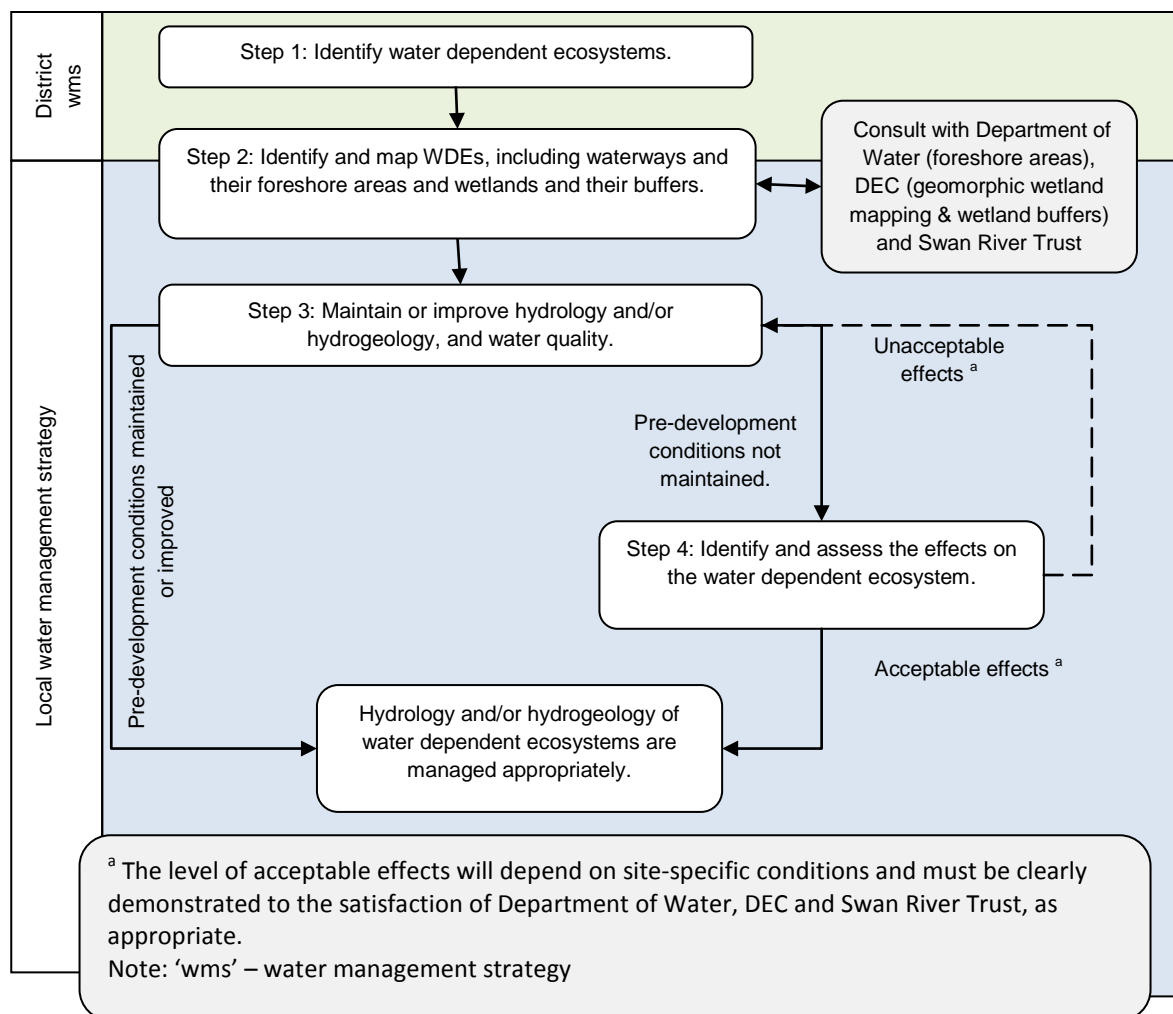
District wms

Local water management strategy

Step 1: Identify water dependent ecosystems.

Step 2: Identify and map WDEs, including waterways and their foreshore areas and wetlands and their buffers.

Consult with Department of Water (foreshore areas), DEC (geomorphic wetland mapping & wetland buffers) and Swan River Trust

Step 3: Maintain or improve hydrology and/or hydrogeology, and water quality.

Unacceptable effects $^a$

Pre-development conditions not maintained.

Pre-development conditions maintained or improved

Step 4: Identify and assess the effects on the water dependent ecosystem.

Acceptable effects $^a$

Hydrology and/or hydrogeology of water dependent ecosystems are managed appropriately.

$^a$ The level of acceptable effects will depend on site-specific conditions and must be clearly demonstrated to the satisfaction of Department of Water, DEC and Swan River Trust, as appropriate.
Note: 'wms' – water management strategy